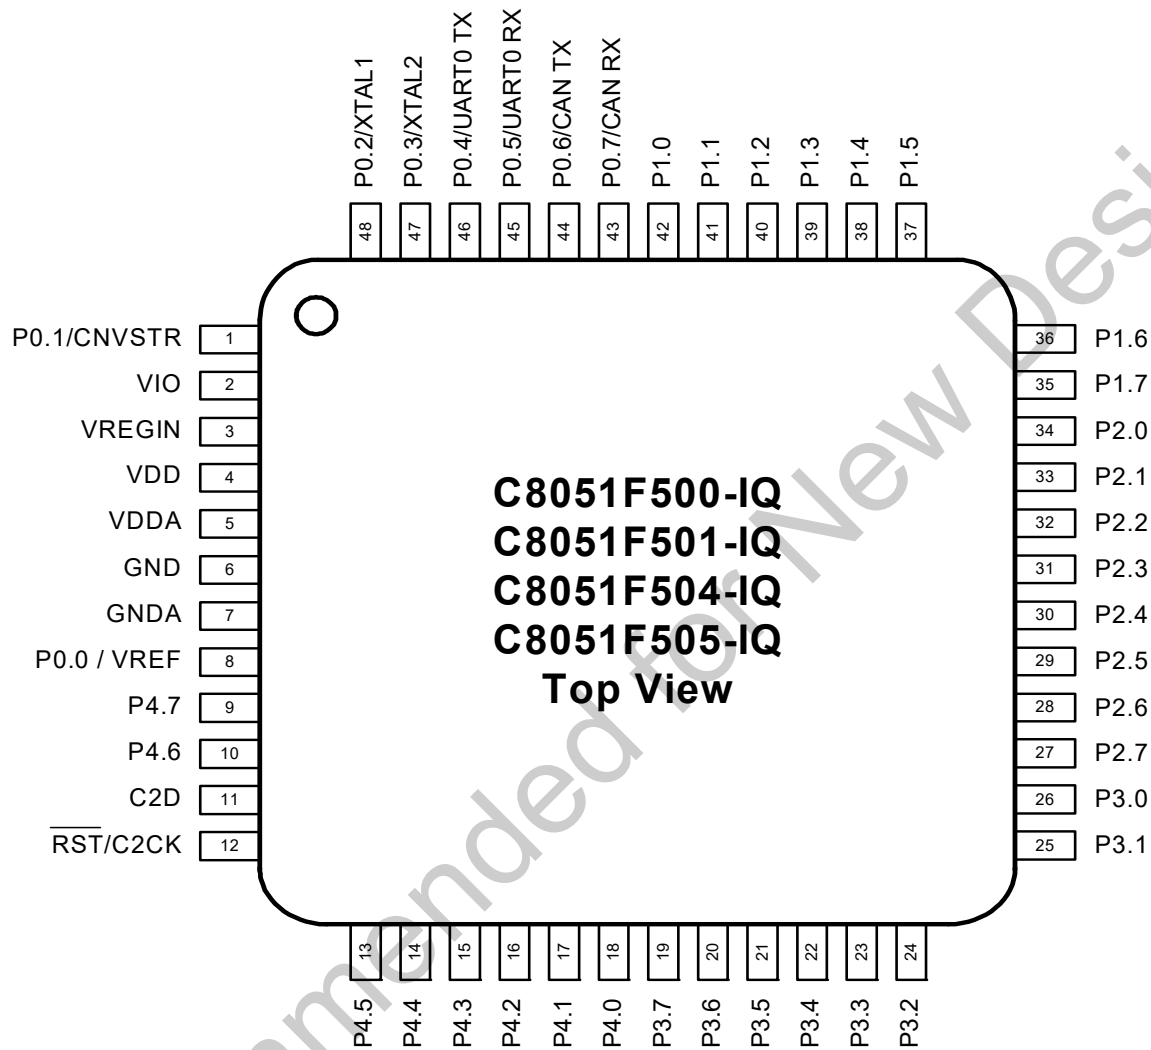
P0.2/XTAL1 48
P0.3/XTAL2 47
P0.4/UART0 TX 46
P0.5/UART0 RX 45
P0.6/CAN TX 44
P0.7/CAN RX 43
P1.0 42
P1.1 41
P1.2 40
P1.3 39
P1.4 38
P1.5 37

P0.1/CNVSTR 1
VIO 2
VREGIN 3
VDD 4
VDDA 5
GND 6
GNDA 7
P0.0 / VREF 8
P4.7 9
P4.6 10
C2D 11
$\overline{RST}$/C2CK 12

C8051F500-IQ
C8051F501-IQ
C8051F504-IQ
C8051F505-IQ
Top View

36 P1.6
35 P1.7
34 P2.0
33 P2.1
32 P2.2
31 P2.3
30 P2.4
29 P2.5
28 P2.6
27 P2.7
26 P3.0
25 P3.1

13 P4.5
14 P4.4
15 P4.3
16 P4.2
17 P4.1
18 P4.0
19 P3.7
20 P3.6
21 P3.5
22 P3.4
23 P3.3
24 P3.2

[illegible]mended for New Desi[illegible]